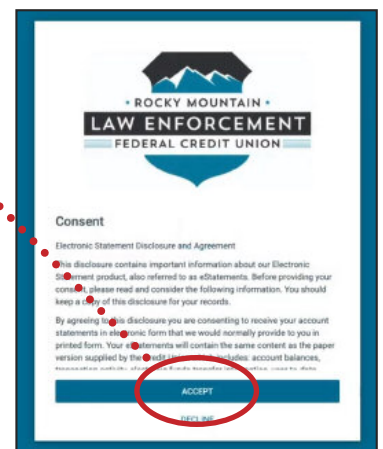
ROCKY MOUNTAIN
LAW ENFORCEMENT
FEDERAL CREDIT UNION

Consent

Electronic Statement Disclosure and Agreement

This disclosure contains important information about our Electronic Statement product, also referred to as eStatements. Before providing your consent, please read and consider the following information. You should keep a copy of this disclosure for your records.

By agreeing to this disclosure you are consenting to receive your account statements in electronic form that we would normally provide to you in printed form. Your eStatements will contain the same content as the paper version supplied by the Credit Union which includes: account balances, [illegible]

ACCEPT

DECLINE